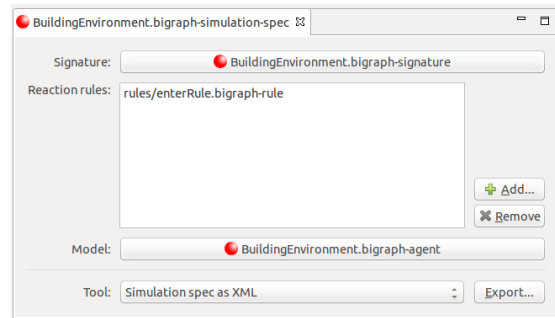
BuildingEnvironment.bigraph-simulation-spec ⊠

Signature: BuildingEnvironment.bigraph-signature

Reaction rules: rules/enterRule.bigraph-rule

Add...

Remove

Model: BuildingEnvironment.bigraph-agent

Tool: Simulation spec as XML

Export...